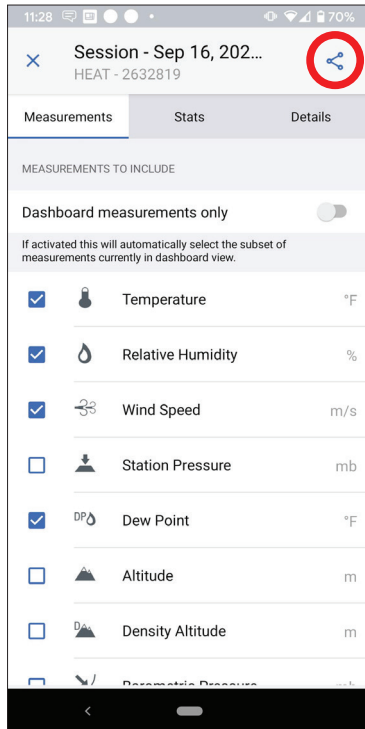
11:28 70%

Session - Sep 16, 202...
HEAT - 2632819

Measurements | Stats | Details

MEASUREMENTS TO INCLUDE

Dashboard measurements only

If activated this will automatically select the subset of measurements currently in dashboard view.

Temperature °F

Relative Humidity %

Wind Speed m/s

Station Pressure mb

DP Dew Point °F

Altitude m

D Density Altitude m

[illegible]